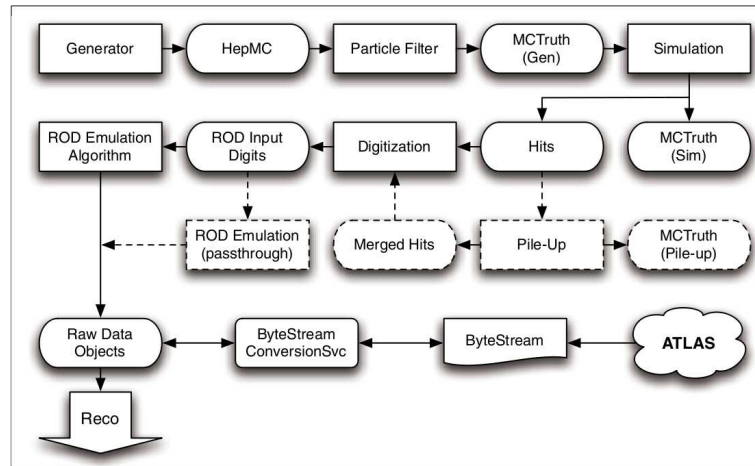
Generator

HepMC

Particle Filter

MCTruth (Gen)

Simulation

ROD Emulation Algorithm

ROD Input Digits

Digitization

Hits

MCTruth (Sim)

ROD Emulation (passthrough)

Merged Hits

Pile-Up

MCTruth (Pile-up)

Raw Data Objects

ByteStream ConversionSvc

ByteStream

ATLAS

Reco